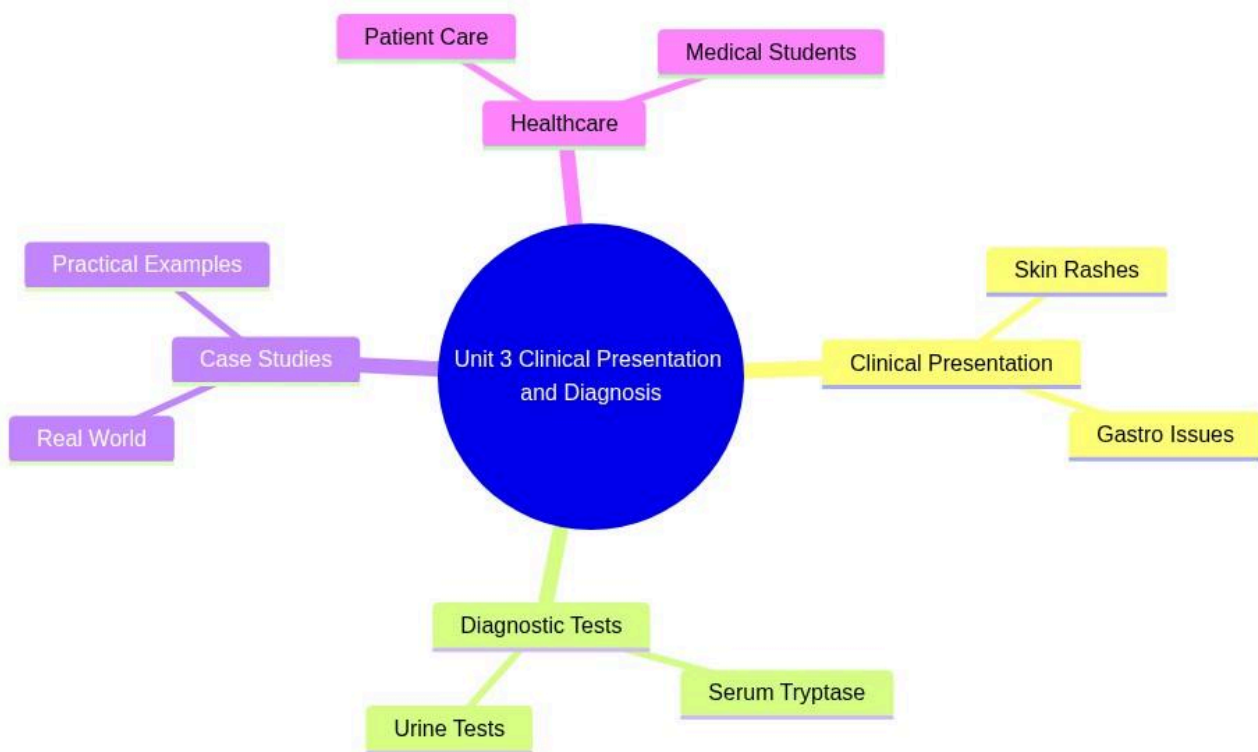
Patient Care

Medical Students

Healthcare

Practical Examples

Case Studies

Real World

Unit 3 Clinical Presentation and Diagnosis

Skin Rashes

Clinical Presentation

Gastro Issues

Diagnostic Tests

Serum Tryptase

Urine Tests